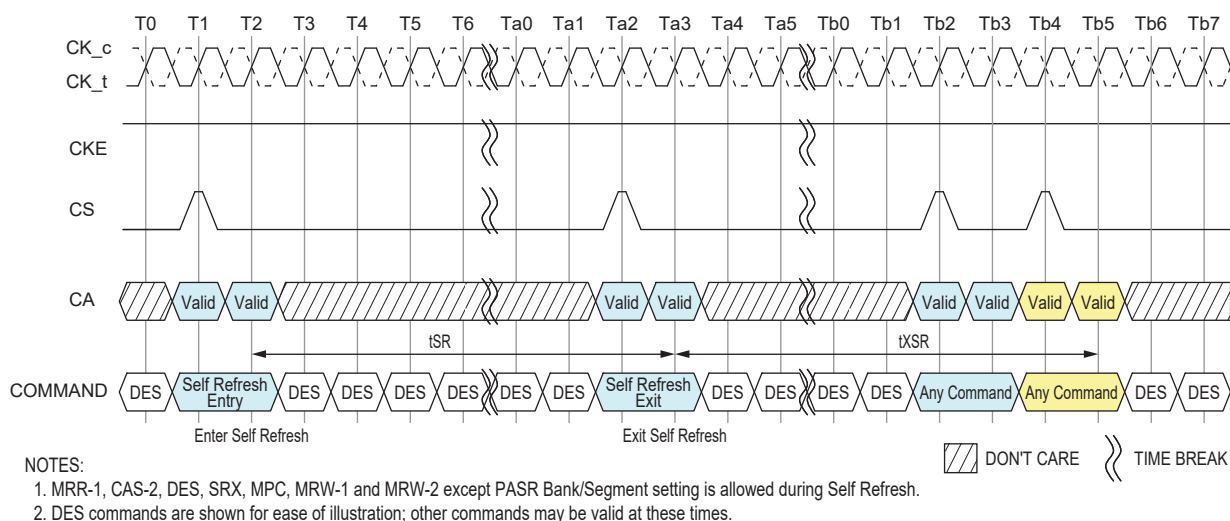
T0 T1 T2 T3 T4 T5 T6 Ta0 Ta1 Ta2 Ta3 Ta4 Ta5 Tb0 Tb1 Tb2 Tb3 Tb4 Tb5 Tb6 Tb7

CK_c
CK_t

CKE

CS

CA Valid Valid Valid Valid Valid Valid Valid Valid

tSR tXSR

COMMAND DES Self Refresh Entry DES DES DES DES DES DES Self Refresh Exit DES DES DES DES Any Command Any Command DES DES

Enter Self Refresh Exit Self Refresh

DON'T CARE TIME BREAK

NOTES:
1. MRR-1, CAS-2, DES, SRX, MPC, MRW-1 and MRW-2 except PASR Bank/Segment setting is allowed during Self Refresh.
2. DES commands are shown for ease of illustration; other commands may be valid at these times.